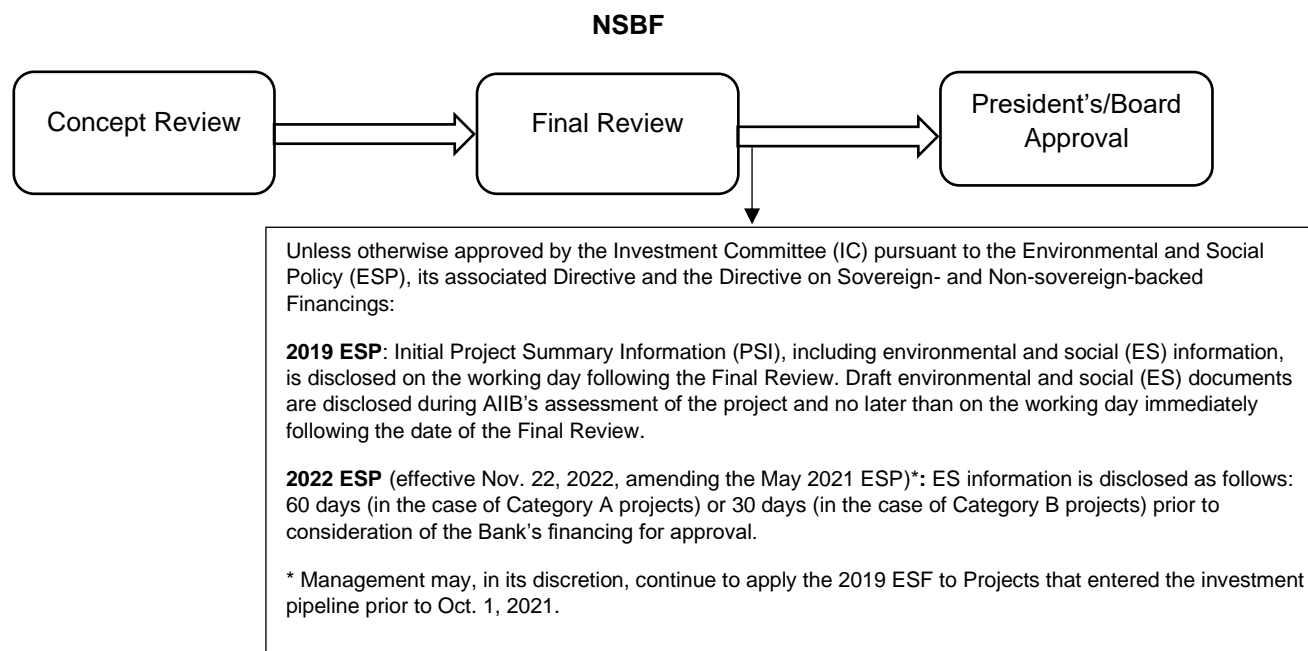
NSBF

Concept Review

Final Review

President's/Board Approval

Unless otherwise approved by the Investment Committee (IC) pursuant to the Environmental and Social Policy (ESP), its associated Directive and the Directive on Sovereign- and Non-sovereign-backed Financings:

**2019 ESP**: Initial Project Summary Information (PSI), including environmental and social (ES) information, is disclosed on the working day following the Final Review. Draft environmental and social (ES) documents are disclosed during AIIB's assessment of the project and no later than on the working day immediately following the date of the Final Review.

**2022 ESP** (effective Nov. 22, 2022, amending the May 2021 ESP)*: ES information is disclosed as follows: 60 days (in the case of Category A projects) or 30 days (in the case of Category B projects) prior to consideration of the Bank's financing for approval.

* Management may, in its discretion, continue to apply the 2019 ESF to Projects that entered the investment pipeline prior to Oct. 1, 2021.